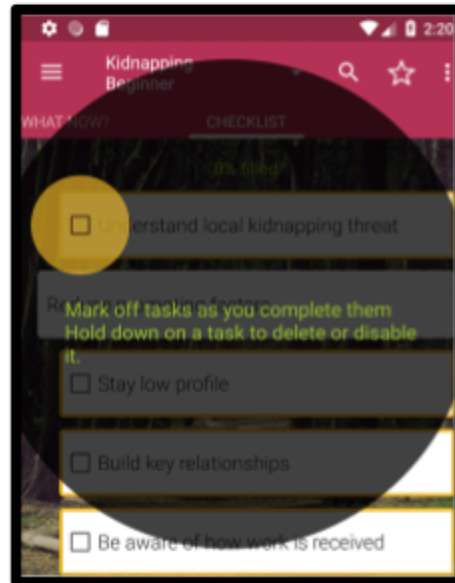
2:20

Kidnapping Beginner

WHAT NOW?

CHECKLIST

0% filled

Understand local kidnapping threat

Reduce your risk factors

Mark off tasks as you complete them Hold down on a task to delete or disable it.

Stay low profile

Build key relationships

Be aware of how work is received